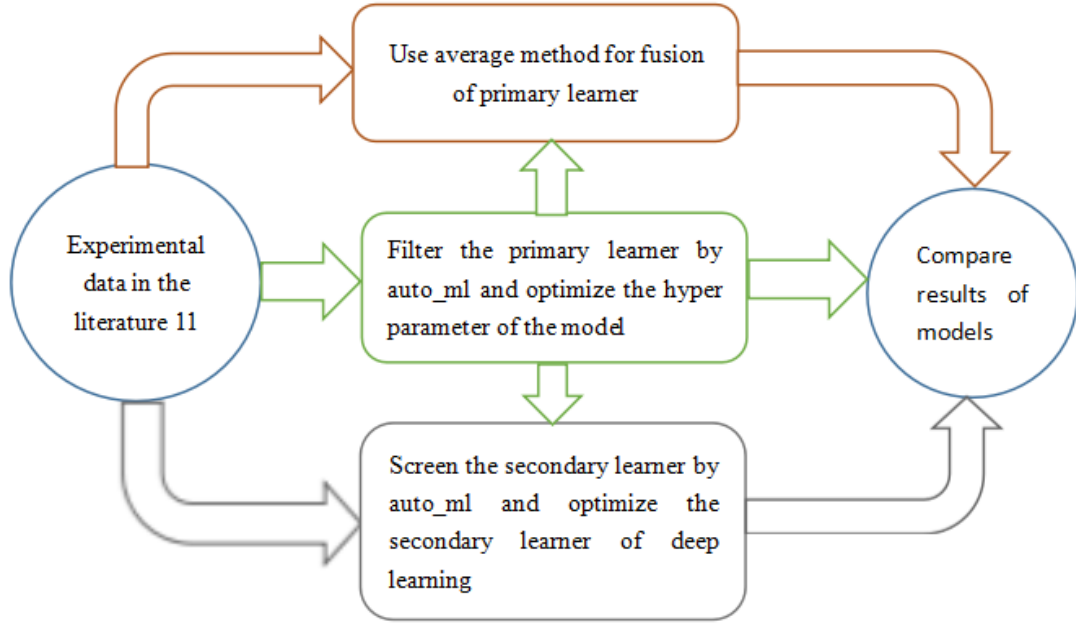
Use average method for fusion of primary learner

Experimental data in the literature 11

Filter the primary learner by auto_ml and optimize the hyper parameter of the model

Compare results of models

Screen the secondary learner by auto_ml and optimize the secondary learner of deep learning